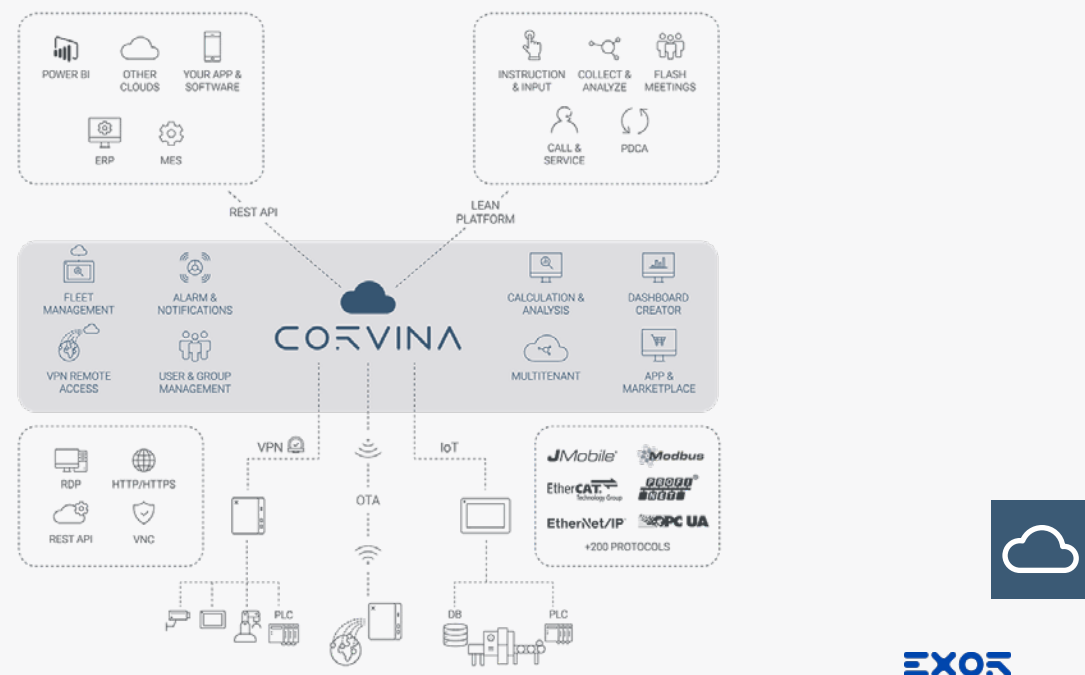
POWER BI
OTHER CLOUDS
YOUR APP & SOFTWARE
ERP
MES

INSTRUCTION & INPUT
COLLECT & ANALYZE
FLASH MEETINGS
CALL & SERVICE
PDCA

REST API
LEAN PLATFORM

FLEET MANAGEMENT
ALARM & NOTIFICATIONS
VPN REMOTE ACCESS
USER & GROUP MANAGEMENT

CORVINA

CALCULATION & ANALYSIS
DASHBOARD CREATOR
MULTITENANT
APP & MARKETPLACE

RDP
HTTP/HTTPS
REST API
VNC

VPN
OTA
IoT

JMobile
Modbus
EtherCAT. Technology Group
PROFI NET
EtherNet/IP
OPC UA
+200 PROTOCOLS

PLC
DB
PLC

EXOR